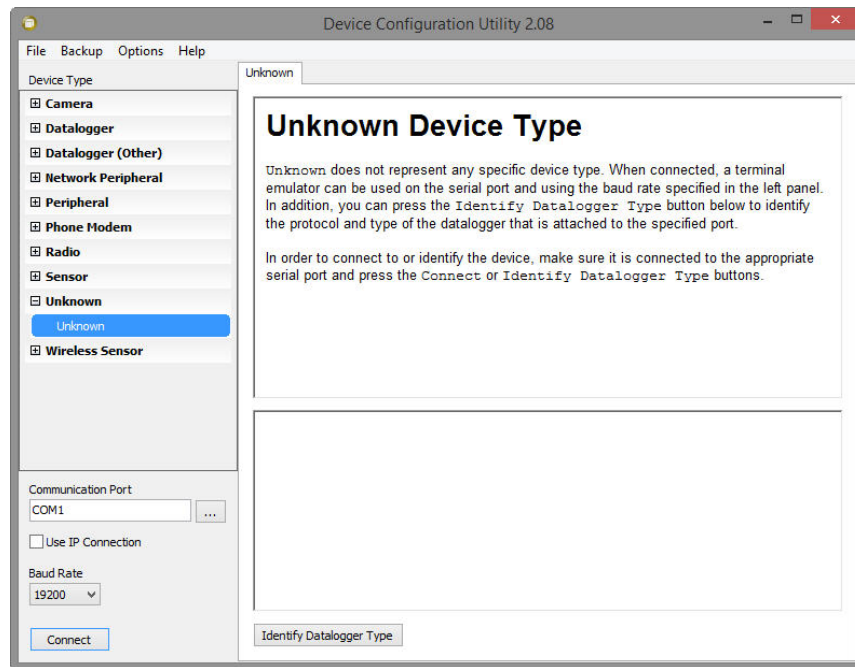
Device Configuration Utility 2.08

File Backup Options Help

Device Type

Camera
Datalogger
Datalogger (Other)
Network Peripheral
Peripheral
Phone Modem
Radio
Sensor
Unknown
Unknown
Wireless Sensor

Communication Port
COM1
...
Use IP Connection
Baud Rate
19200
Connect

Unknown

Unknown Device Type

Unknown does not represent any specific device type. When connected, a terminal emulator can be used on the serial port and using the baud rate specified in the left panel. In addition, you can press the Identify Datalogger Type button below to identify the protocol and type of the datalogger that is attached to the specified port.

In order to connect to or identify the device, make sure it is connected to the appropriate serial port and press the Connect or Identify Datalogger Type buttons.

Identify Datalogger Type